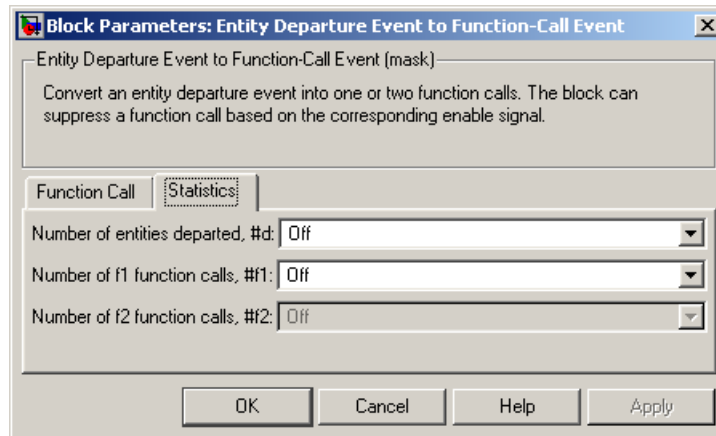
Block Parameters: Entity Departure Event to Function-Call Event

Entity Departure Event to Function-Call Event (mask)

Convert an entity departure event into one or two function calls. The block can suppress a function call based on the corresponding enable signal.

Function Call | Statistics

Number of entities departed, #d: Off

Number of f1 function calls, #f1: Off

Number of f2 function calls, #f2: Off

OK | Cancel | Help | Apply